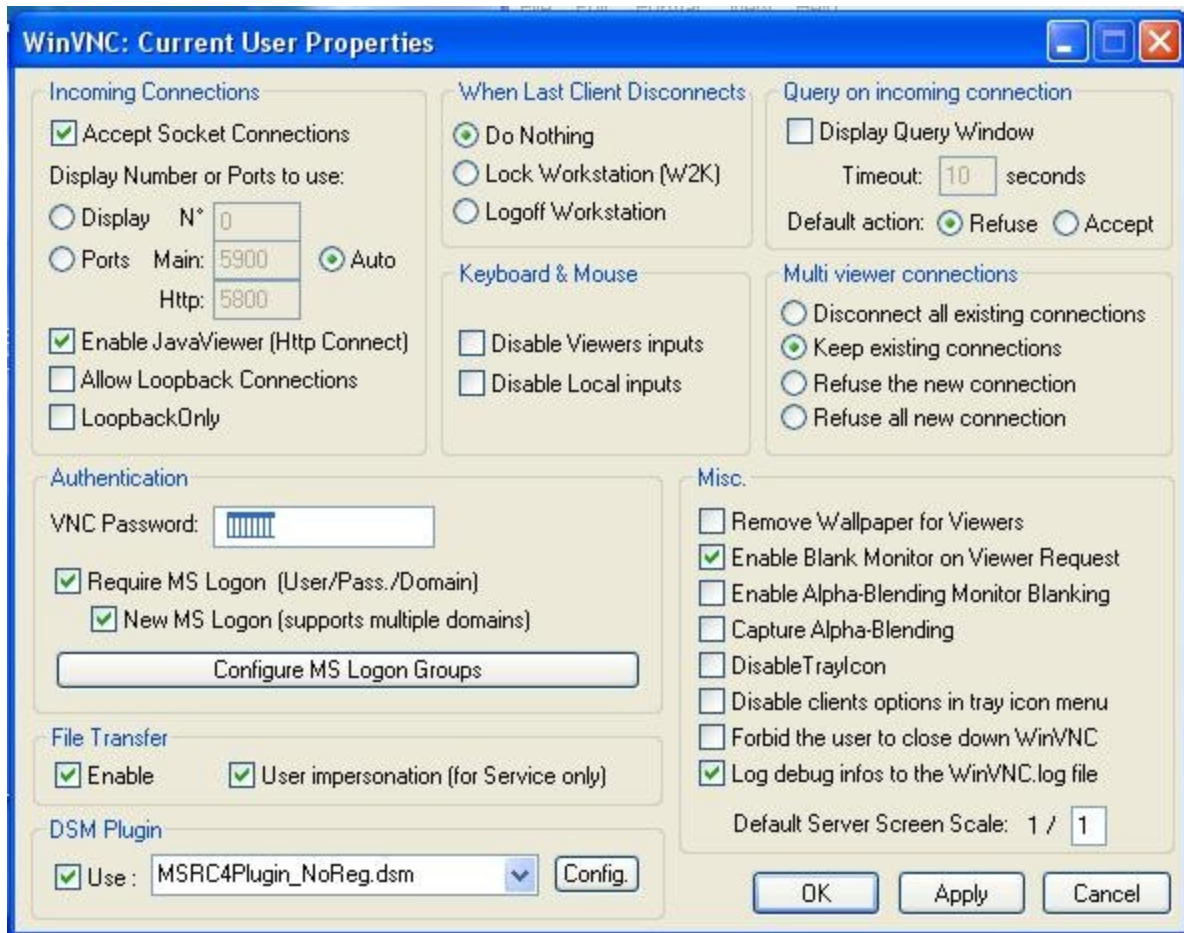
WinVNC: Current User Properties

Incoming Connections
Accept Socket Connections
Display Number or Ports to use:
Display N° 0
Ports Main: 5900 Auto
Http: 5800
Enable JavaViewer (Http Connect)
Allow Loopback Connections
LoopbackOnly

When Last Client Disconnects
Do Nothing
Lock Workstation (W2K)
Logoff Workstation

Keyboard & Mouse
Disable Viewers inputs
Disable Local inputs

Query on incoming connection
Display Query Window
Timeout: 10 seconds
Default action: Refuse Accept

Multi viewer connections
Disconnect all existing connections
Keep existing connections
Refuse the new connection
Refuse all new connection

Authentication
VNC Password: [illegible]
Require MS Logon (User/Pass./Domain)
New MS Logon (supports multiple domains)
Configure MS Logon Groups

File Transfer
Enable
User impersonation (for Service only)

DSM Plugin
Use : MSRC4Plugin_NoReg.dsm
Config.

Misc.
Remove Wallpaper for Viewers
Enable Blank Monitor on Viewer Request
Enable Alpha-Blending Monitor Blanking
Capture Alpha-Blending
DisableTrayIcon
Disable clients options in tray icon menu
Forbid the user to close down WinVNC
Log debug infos to the WinVNC.log file
Default Server Screen Scale: 1 / 1

OK
Apply
Cancel